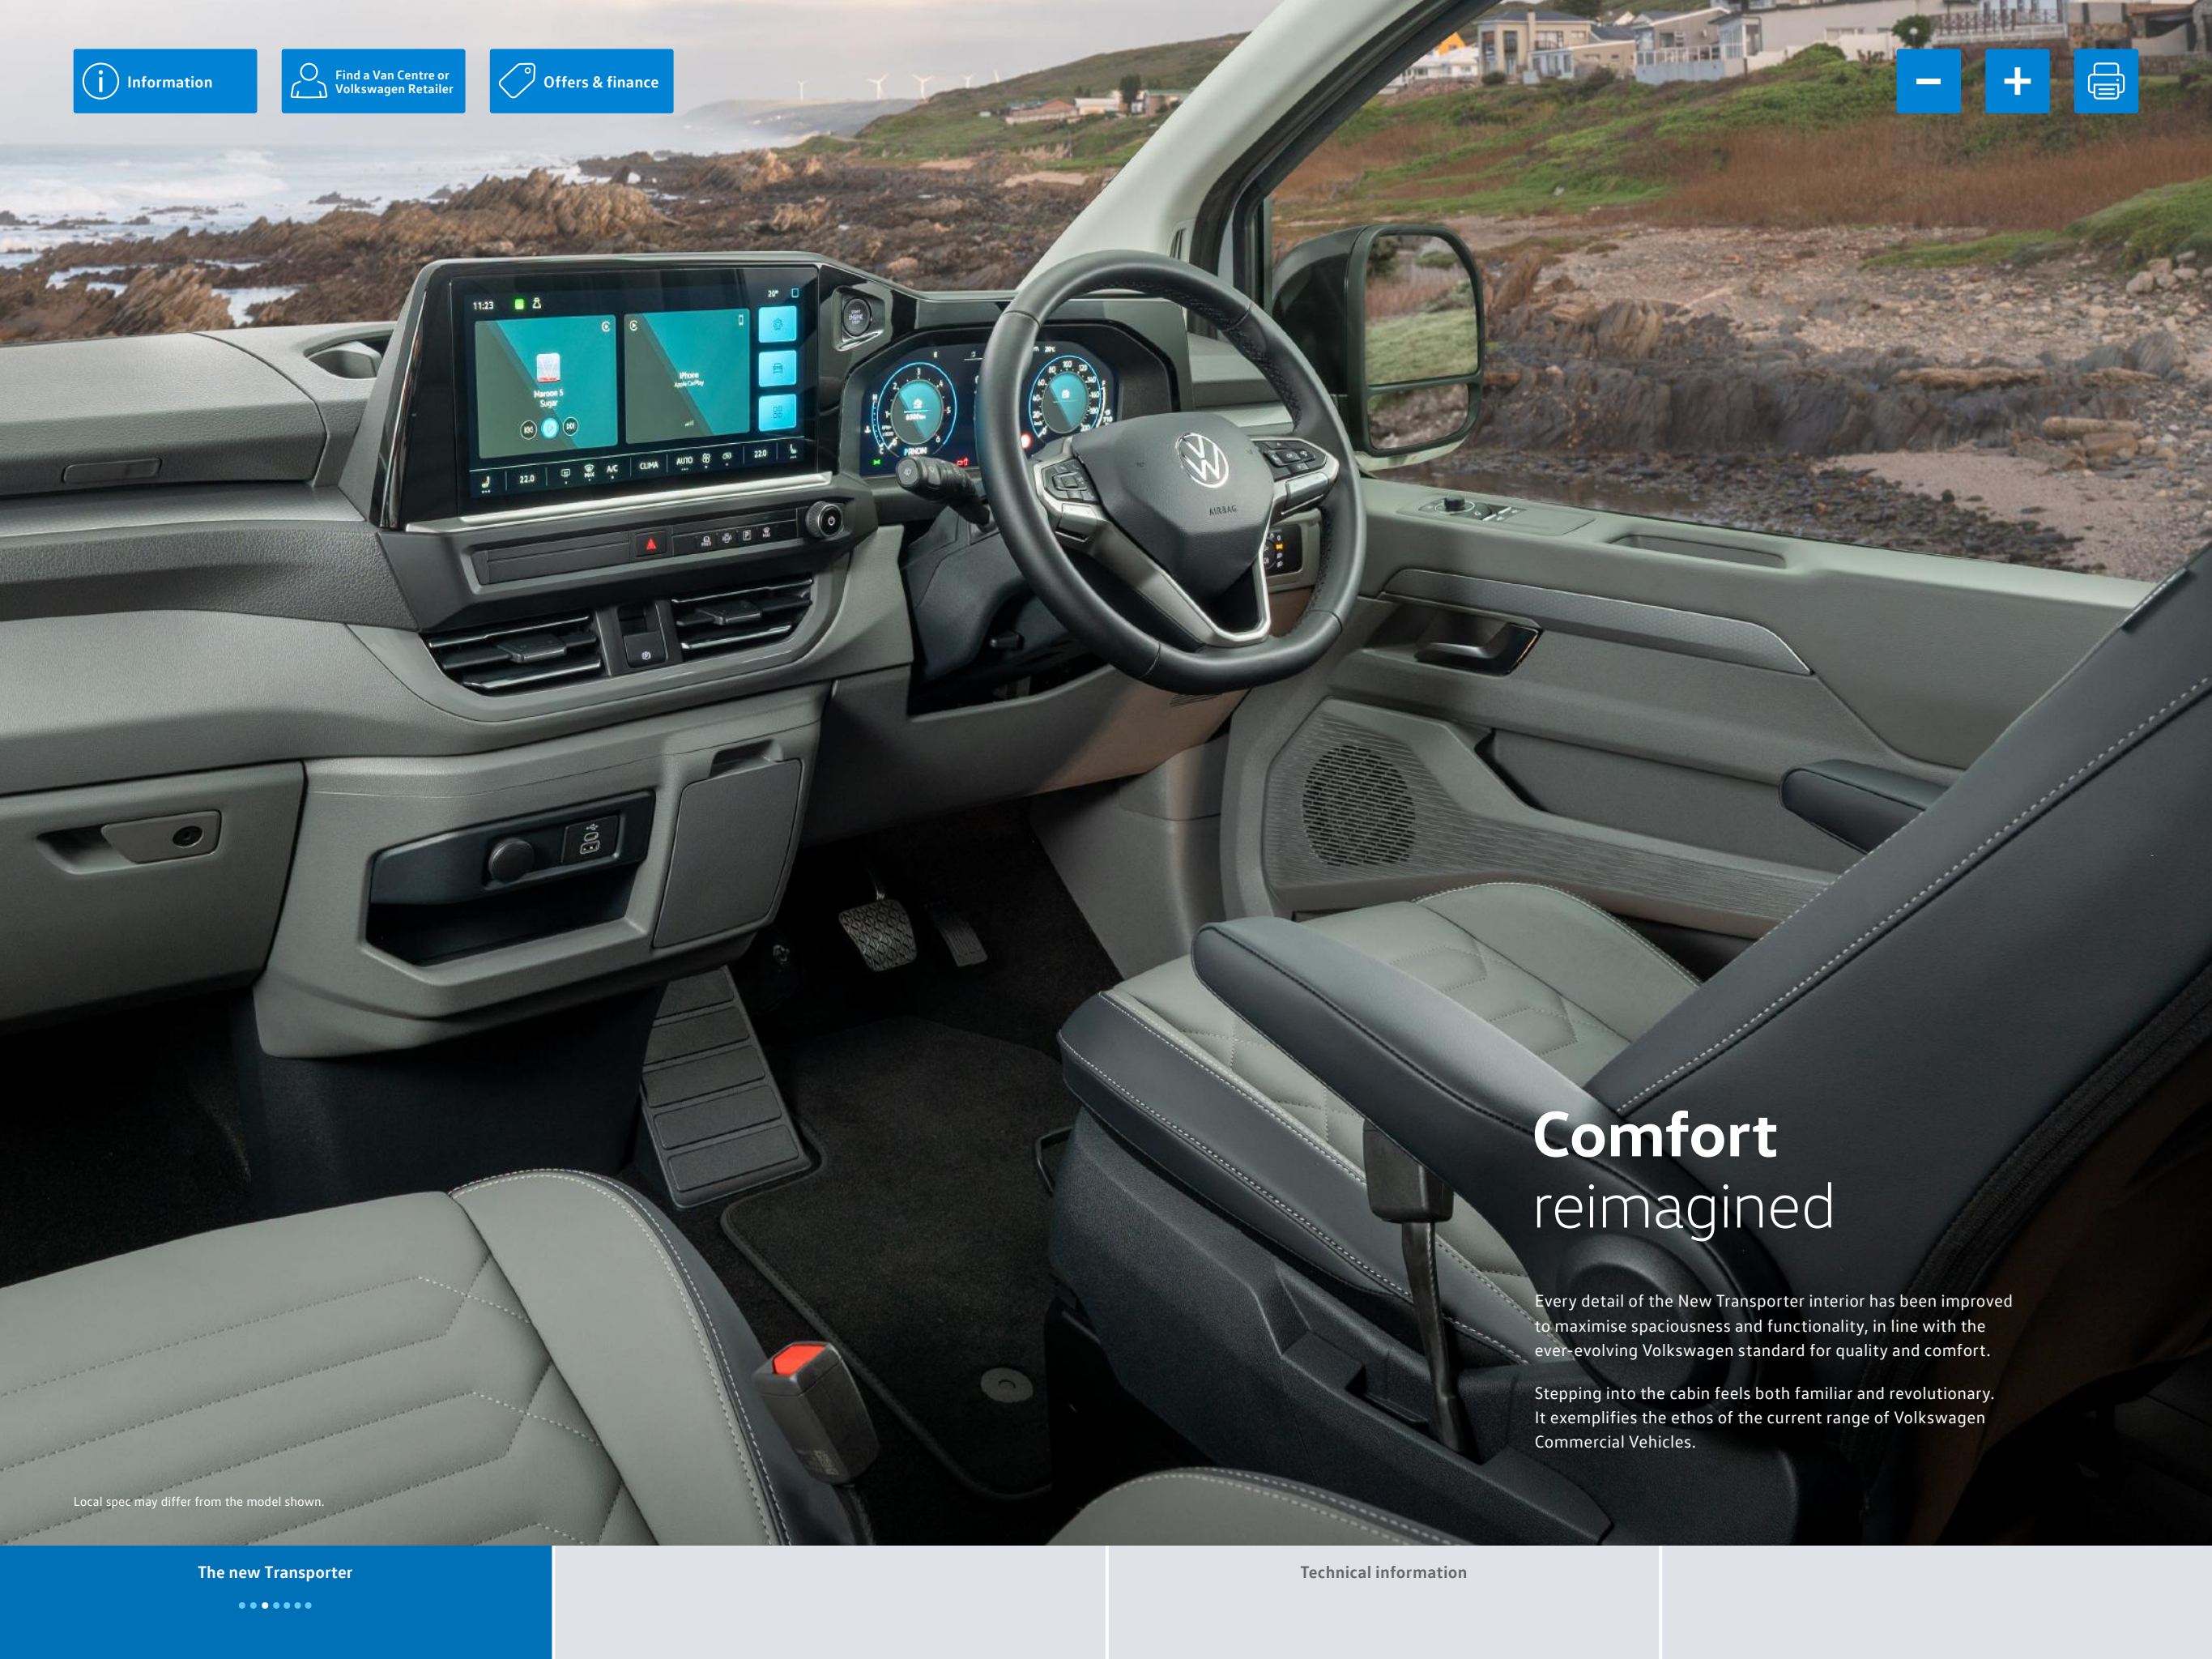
Information

Find a Van Centre or Volkswagen Retailer

Offers & finance

Comfort reimagined

Every detail of the New Transporter interior has been improved to maximise spaciousness and functionality, in line with the ever-evolving Volkswagen standard for quality and comfort.

Stepping into the cabin feels both familiar and revolutionary. It exemplifies the ethos of the current range of Volkswagen Commercial Vehicles.

Local spec may differ from the model shown.

The new Transporter

Technical information